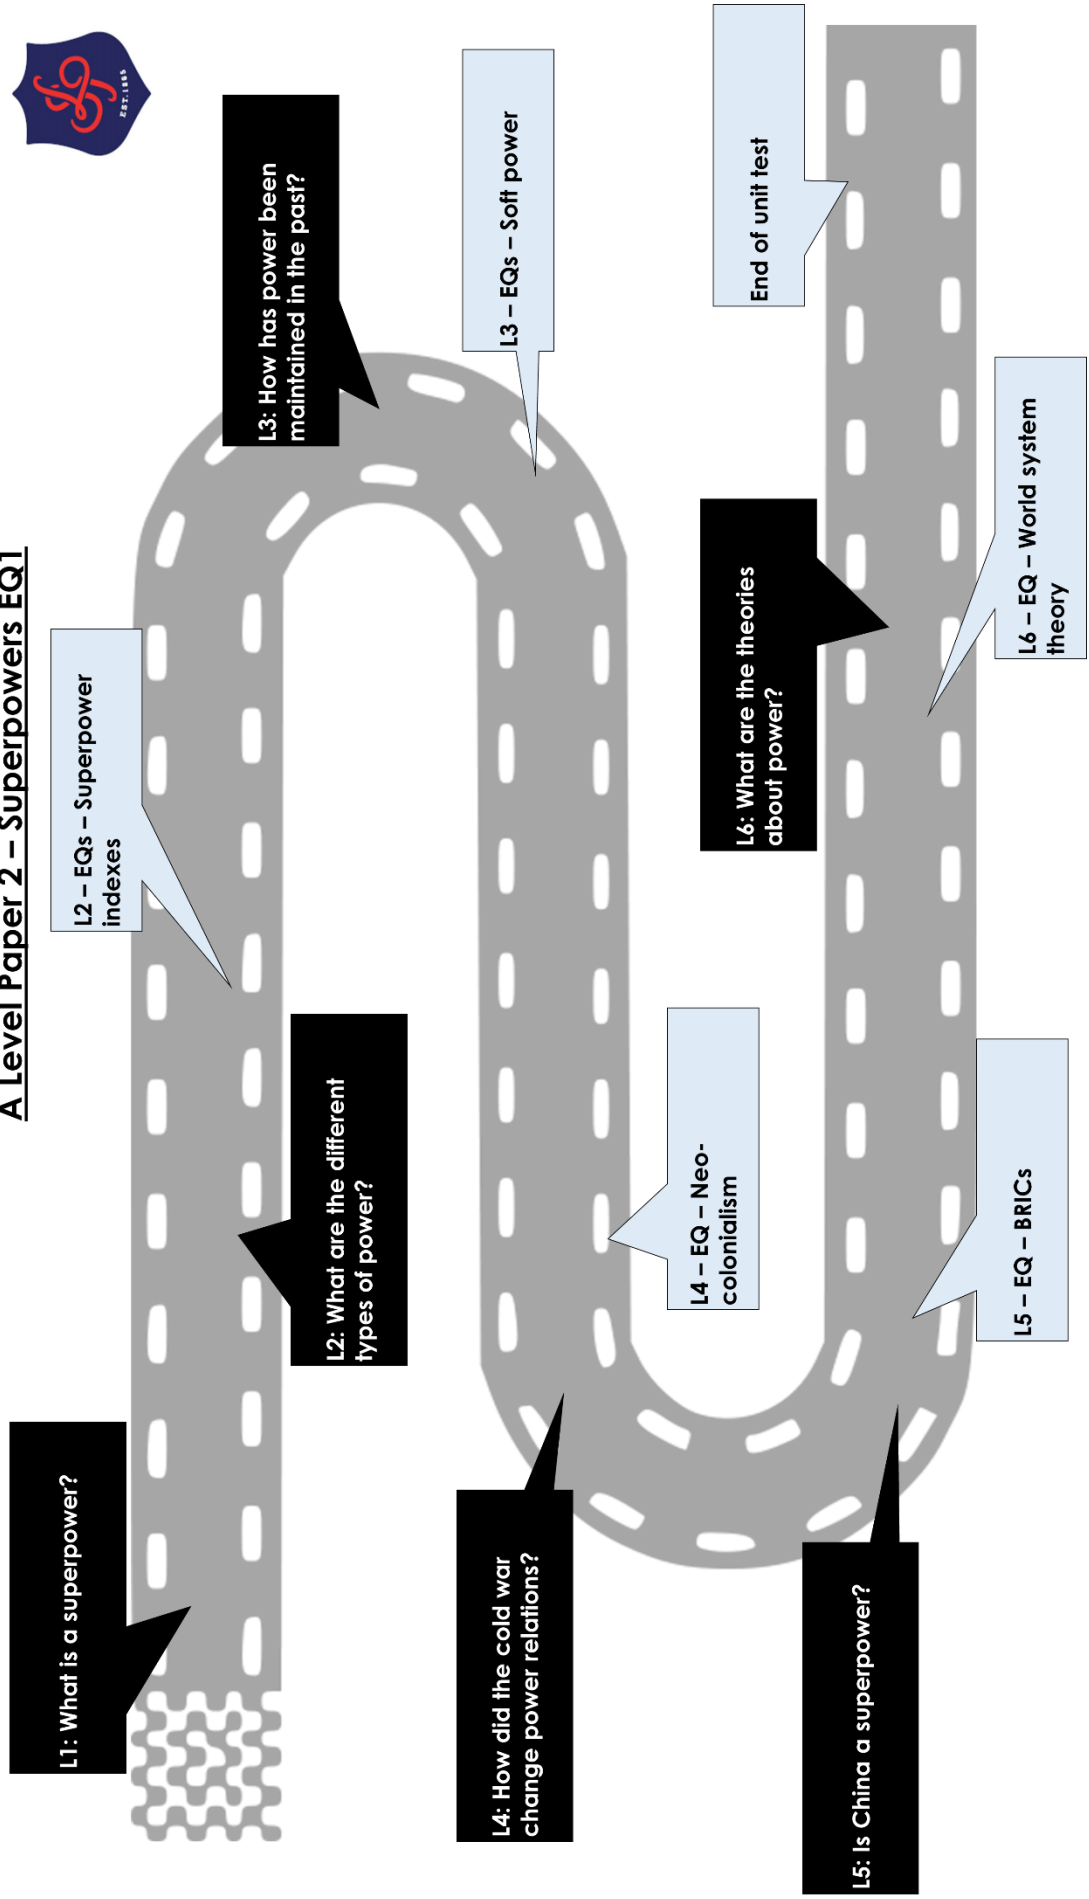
A Level Paper 2 – Superpowers EQ1

EST. 1885

L1: What is a superpower?

L2 – EQs – Superpower indexes

L2: What are the different types of power?

L3: How has power been maintained in the past?

L3 – EQs – Soft power

L4: How did the cold war change power relations?

L4 – EQ – Neo-colonialism

L5: Is China a superpower?

L5 – EQ – BRICs

L6: What are the theories about power?

L6 – EQ – World system theory

End of unit test